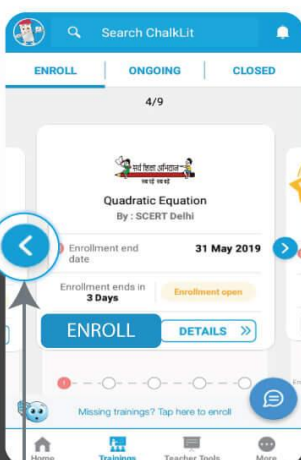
Search ChalkLit

ENROLL | ONGOING | CLOSED

4/9

सर्व शिक्षा अभियान
सब पढ़ें सब बढ़ें

Quadratic Equation
By : SCERT Delhi

Enrollment end date
31 May 2019

Enrollment ends in
3 Days
Enrollment open

ENROLL
DETAILS

Missing trainings? Tap here to enroll

Home
Trainings
Teacher Tools
More